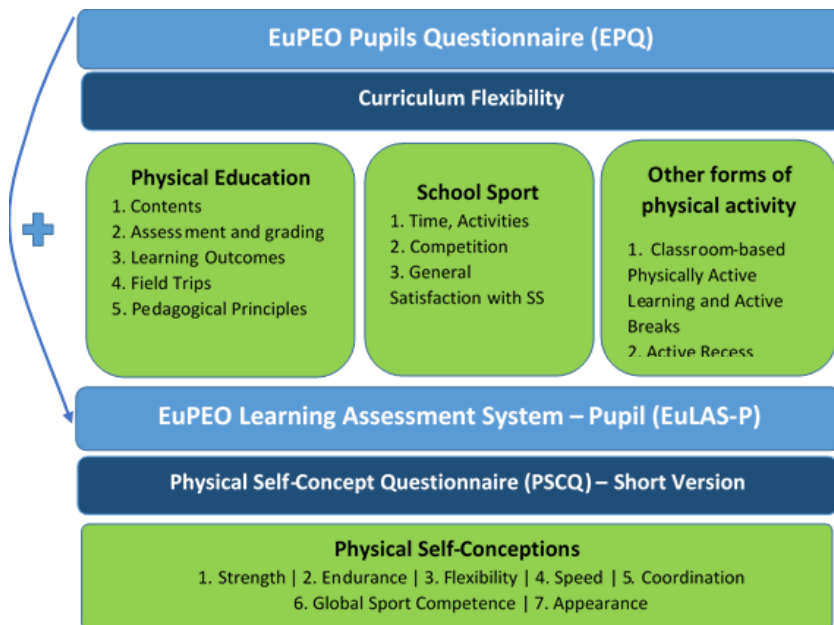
EuPEO Pupils Questionnaire (EPQ)

Curriculum Flexibility

Physical Education
1. Contents
2. Assessment and grading
3. Learning Outcomes
4. Field Trips
5. Pedagogical Principles

School Sport
1. Time, Activities
2. Competition
3. General Satisfaction with SS

Other forms of physical activity
1. Classroom-based Physically Active Learning and Active Breaks
2. Active Recess

EuPEO Learning Assessment System – Pupil (EuLAS-P)

Physical Self-Concept Questionnaire (PSCQ) – Short Version

Physical Self-Conceptions
1. Strength | 2. Endurance | 3. Flexibility | 4. Speed | 5. Coordination
6. Global Sport Competence | 7. Appearance